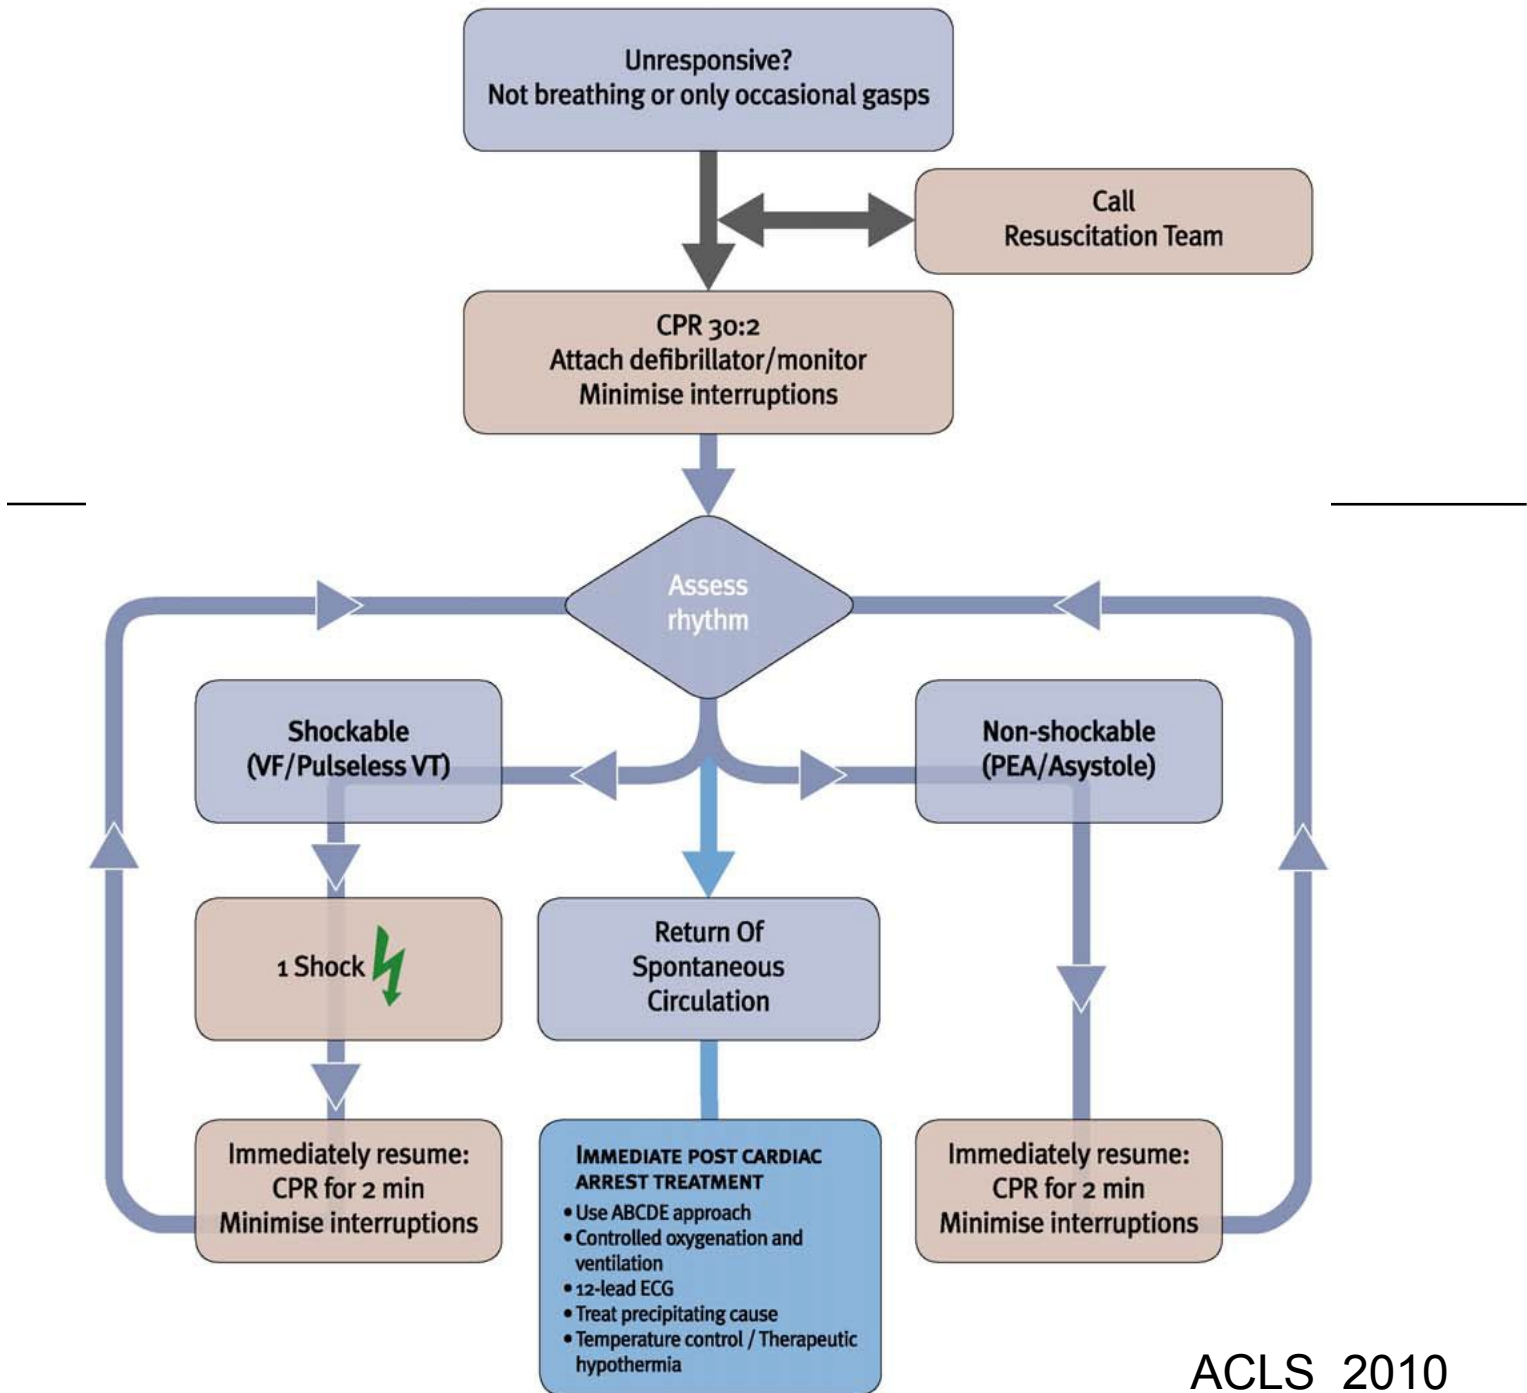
Unresponsive?
Not breathing or only occasional gasps

Call
Resuscitation Team

CPR 30:2
Attach defibrillator/monitor
Minimise interruptions

Assess rhythm

Shockable
(VF/Pulseless VT)

Non-shockable
(PEA/Asystole)

1 Shock

Return Of Spontaneous Circulation

Immediately resume:
CPR for 2 min
Minimise interruptions

IMMEDIATE POST CARDIAC ARREST TREATMENT
• Use ABCDE approach
• Controlled oxygenation and ventilation
• 12-lead ECG
• Treat precipitating cause
• Temperature control / Therapeutic hypothermia

Immediately resume:
CPR for 2 min
Minimise interruptions

ACLS 2010